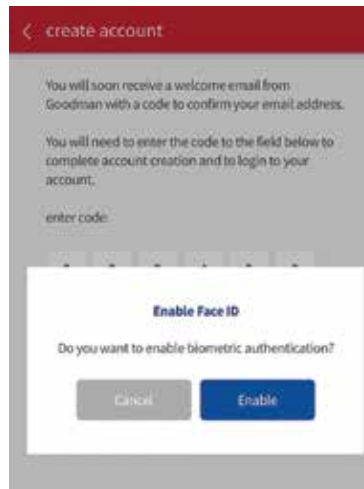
< create account

You will soon receive a welcome email from Goodman with a code to confirm your email address.

You will need to enter the code to the field below to complete account creation and to login to your account.

enter code:

Enable Face ID

Do you want to enable biometric authentication?

Cancel

Enable